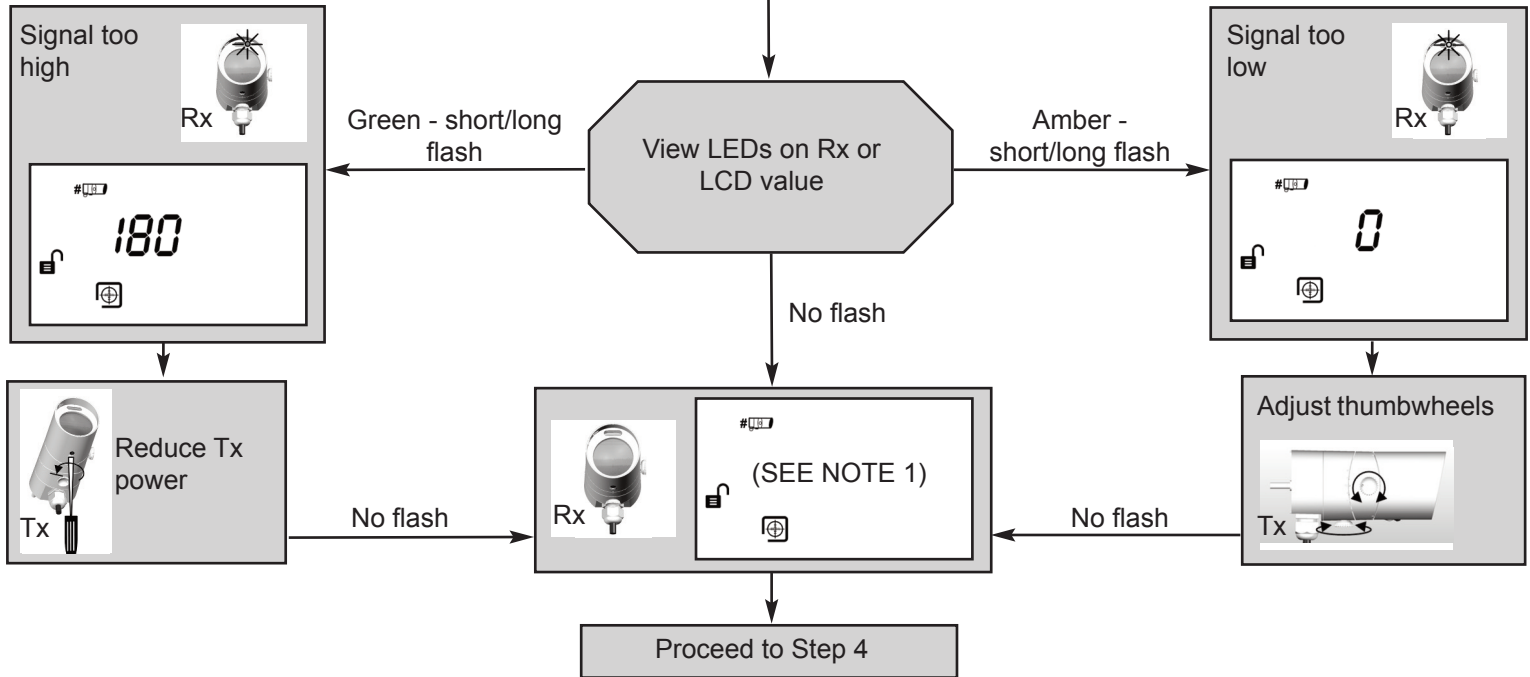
Signal too high

Rx

180

Green - short/long flash

View LEDs on Rx or LCD value

Amber - short/long flash

Signal too low

Rx

0

No flash

Reduce Tx power

Tx

No flash

Rx

(SEE NOTE 1)

No flash

Adjust thumbwheels

Tx

Proceed to Step 4